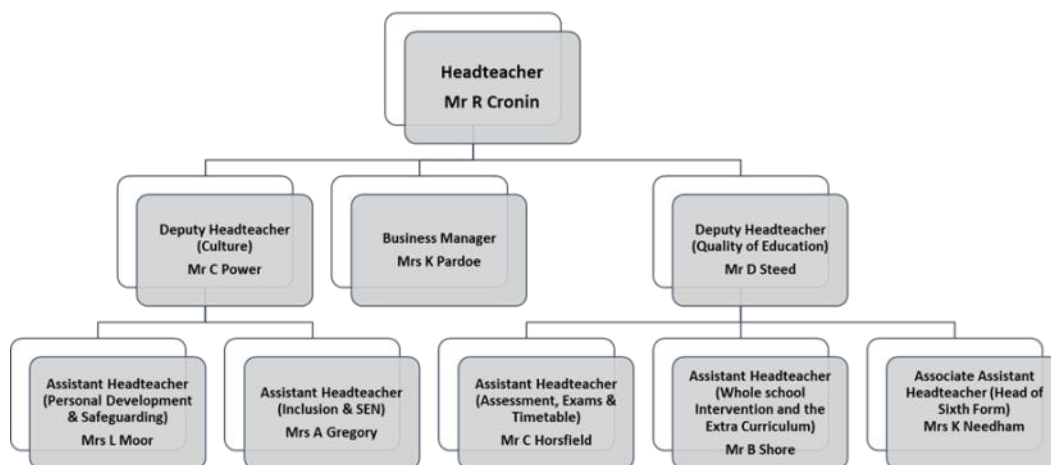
Headteacher
Mr R Cronin

Deputy Headteacher (Culture)
Mr C Power

Business Manager
Mrs K Pardoe

Deputy Headteacher (Quality of Education)
Mr D Steed

Assistant Headteacher (Personal Development & Safeguarding)
Mrs L Moor

Assistant Headteacher (Inclusion & SEN)
Mrs A Gregory

Assistant Headteacher (Assessment, Exams & Timetable)
Mr C Horsfield

Assistant Headteacher (Whole school Intervention and the Extra Curriculum)
Mr B Shore

Associate Assistant Headteacher (Head of Sixth Form)
Mrs K Needham